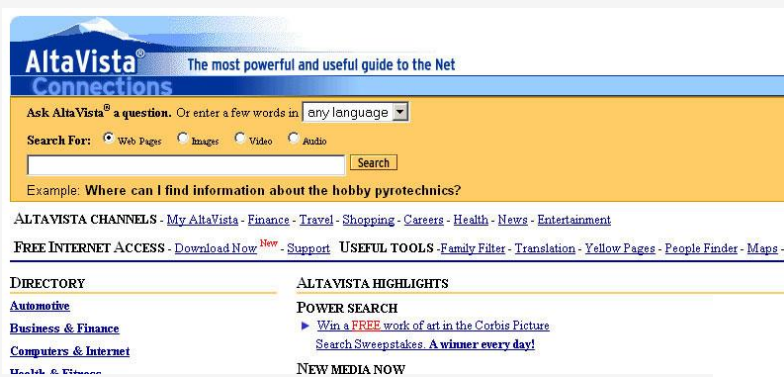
AltaVista®
Connections
The most powerful and useful guide to the Net

Ask AltaVista® a question. Or enter a few words in any language

Search For: Web Pages Images Video Audio

Search

Example: Where can I find information about the hobby pyrotechnics?

ALTAVISTA CHANNELS - My AltaVista - Finance - Travel - Shopping - Careers - Health - News - Entertainment

FREE INTERNET ACCESS - Download Now New - Support USEFUL TOOLS -Family Filter - Translation - Yellow Pages - People Finder - Maps -

DIRECTORY

Automotive

Business & Finance

Computers & Internet

Health & Fitness

ALTAVISTA HIGHLIGHTS

POWER SEARCH

Win a FREE work of art in the Corbis Picture Search Sweepstakes. A winner every day!

NEW MEDIA NOW